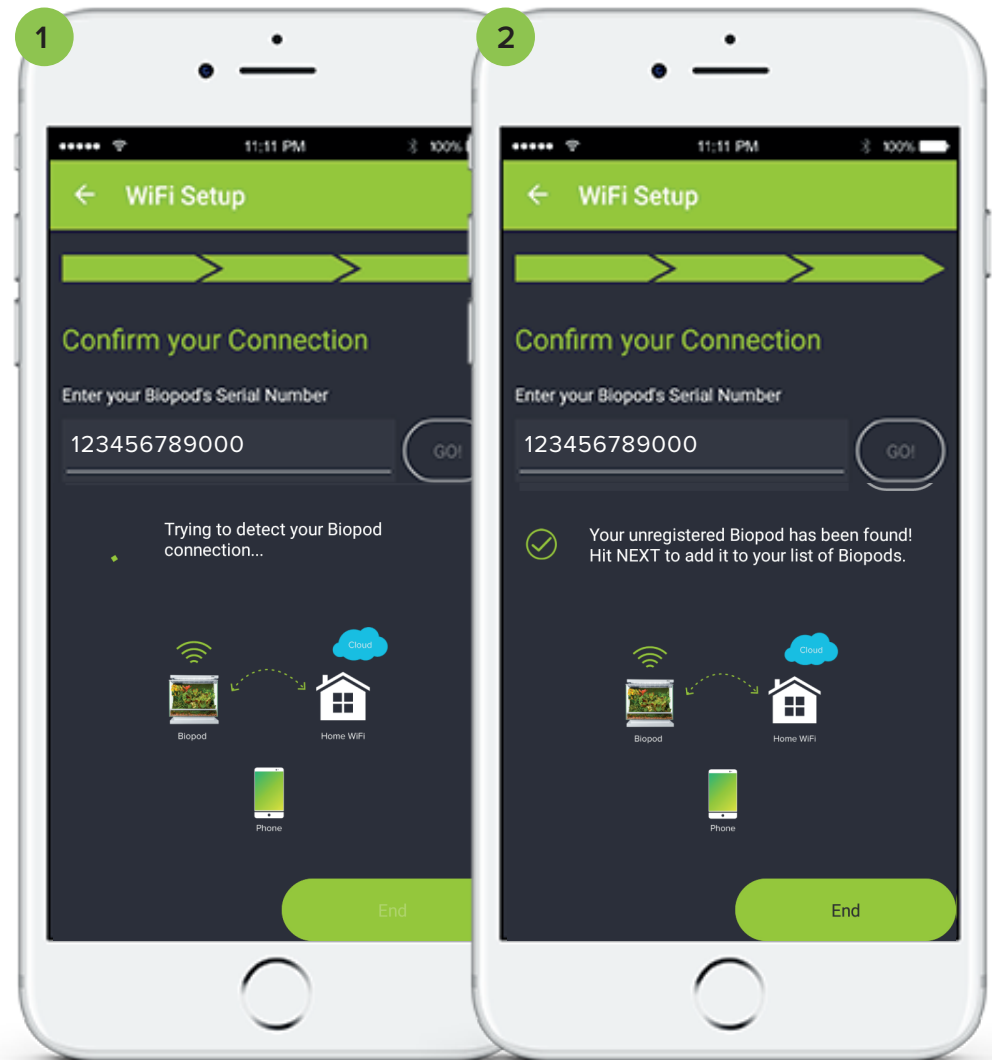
1

11:11 PM 100%

← WiFi Setup

Confirm your Connection

Enter your Biopod's Serial Number

123456789000

GO!

Trying to detect your Biopod connection...

Cloud

Biopod

Home WiFi

Phone

End

2

11:11 PM 100%

← WiFi Setup

Confirm your Connection

Enter your Biopod's Serial Number

123456789000

GO!

Your unregistered Biopod has been found! Hit NEXT to add it to your list of Biopods.

Cloud

Biopod

Home WiFi

Phone

End